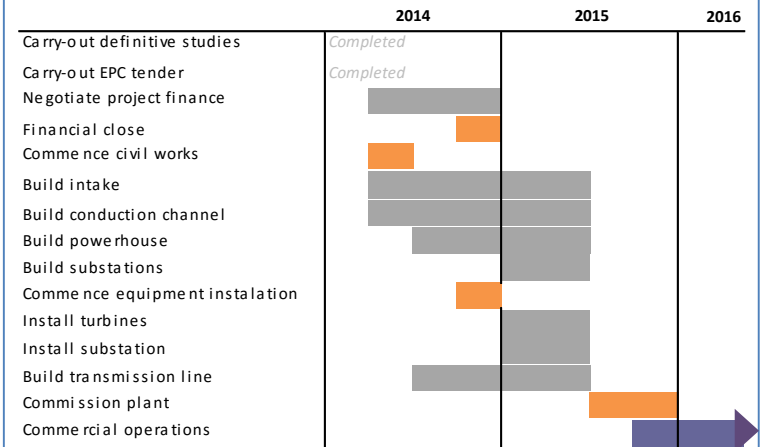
| | 2014 | 2015 | 2016 |
|---|---|---|---|
| Carry-out definitive studies | Completed | | |
| Carry-out EPC tender | Completed | | |
| Negotiate project finance | | | |
| Financial close | | | |
| Commence civil works | | | |
| Build intake | | | |
| Build conduction channel | | | |
| Build powerhouse | | | |
| Build substations | | | |
| Commence equipment instalation | | | |
| Install turbines | | | |
| Install substation | | | |
| Build transmission line | | | |
| Commission plant | | | |
| Commercial operations | | | |